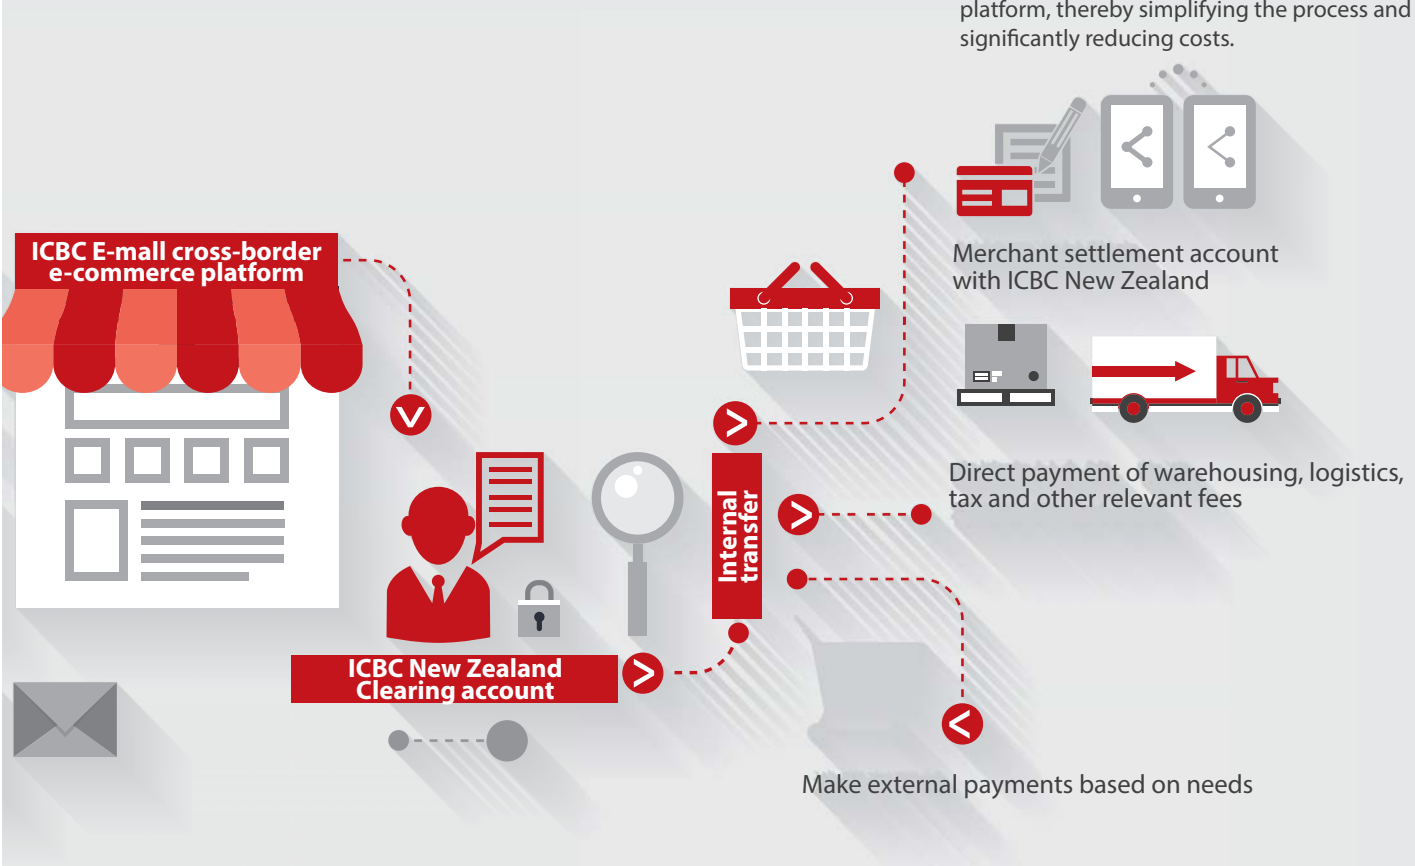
platform, thereby simplifying the process and significantly reducing costs.

ICBC E-mall cross-border e-commerce platform

Merchant settlement account with ICBC New Zealand

Internal transfer

Direct payment of warehousing, logistics, tax and other relevant fees

ICBC New Zealand Clearing account

Make external payments based on needs